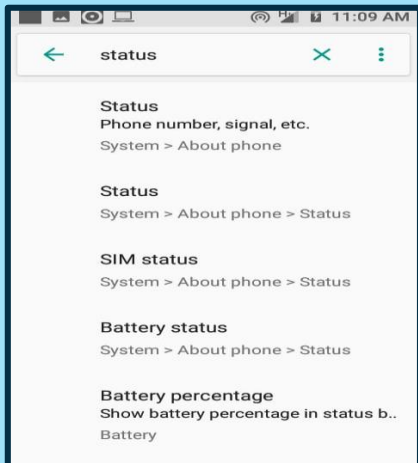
11:09 AM

status

Status
Phone number, signal, etc.
System > About phone

Status
System > About phone > Status

SIM status
System > About phone > Status

Battery status
System > About phone > Status

Battery percentage
Show battery percentage in status b..
Battery